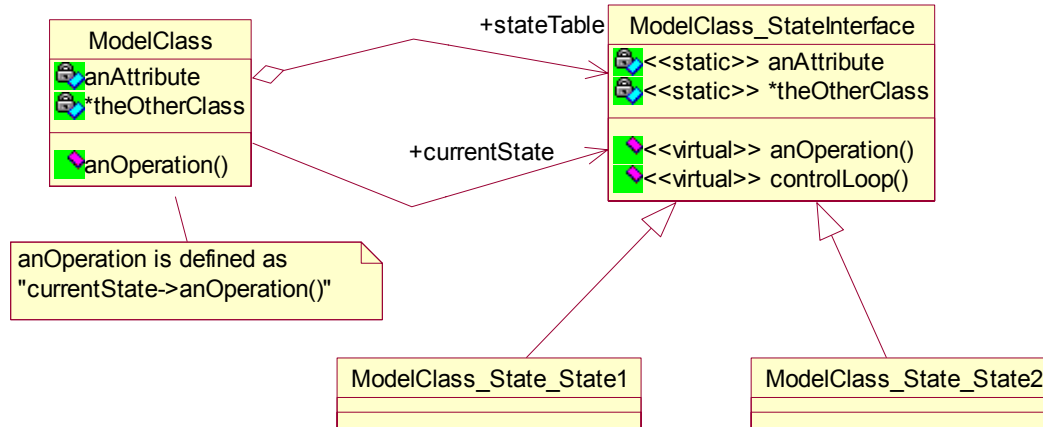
ModelClass
anAttribute
*theOtherClass
anOperation()

+stateTable

ModelClass_StateInterface
<<static>> anAttribute
<<static>> *theOtherClass
<<virtual>> anOperation()
<<virtual>> controlLoop()

+currentState

anOperation is defined as "currentState->anOperation()"

ModelClass_State_State1

ModelClass_State_State2